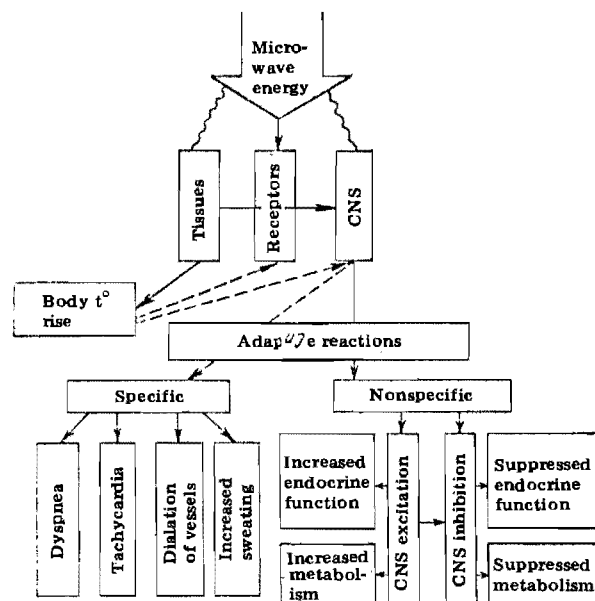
Microwave energy

Tissues

Receptors

CNS

Body t° rise

Adap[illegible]e reactions

Specific

Nonspecific

Dyspnea

Tachycardia

Dialation of vessels

Increased sweating

Increased endocrine function

CNS excitation

CNS inhibition

Suppressed endocrine function

Increased metabolism

Suppressed metabolism